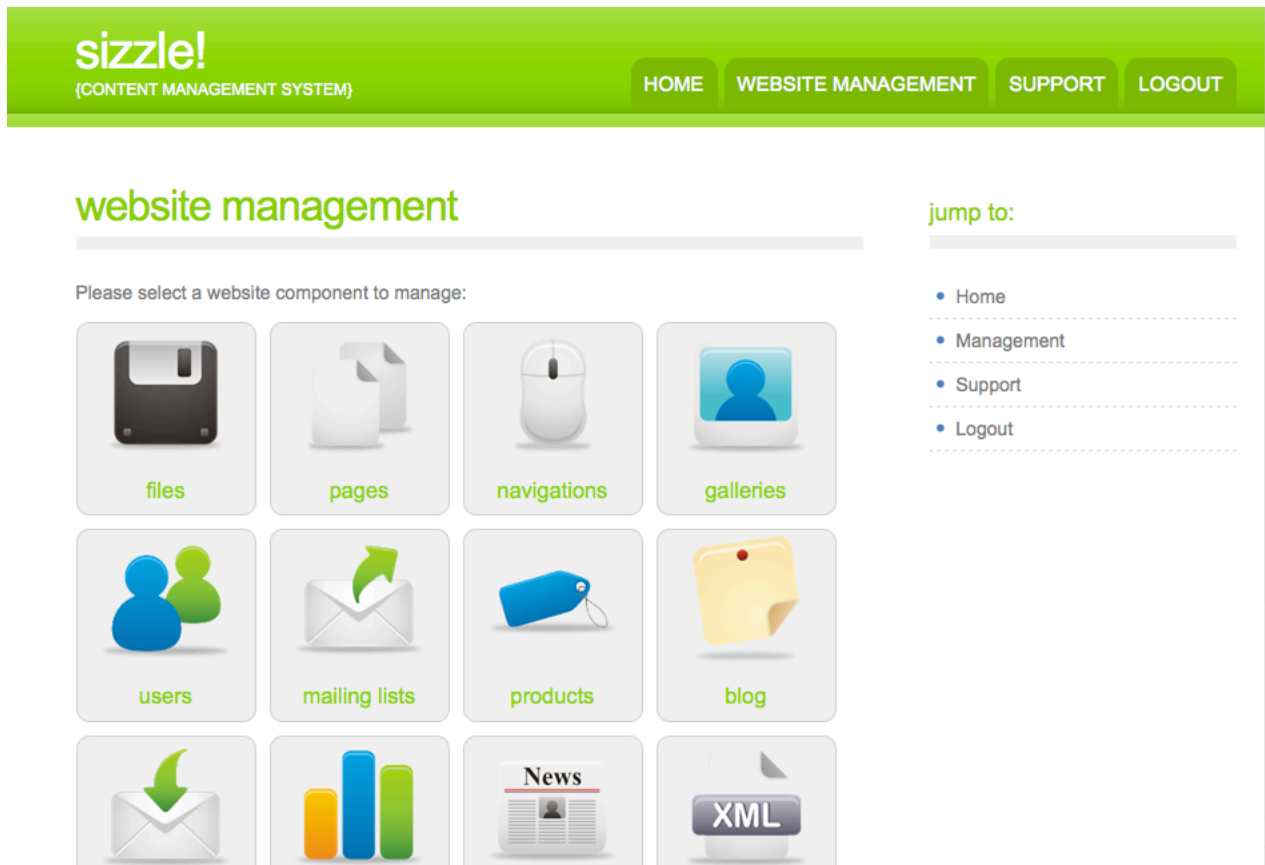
sizzle!
{CONTENT MANAGEMENT SYSTEM}

HOME WEBSITE MANAGEMENT SUPPORT LOGOUT

website management

Please select a website component to manage:

files
pages
navigations
galleries
users
mailing lists
products
blog

News

XML

jump to:

- Home
- Management
- Support
- Logout